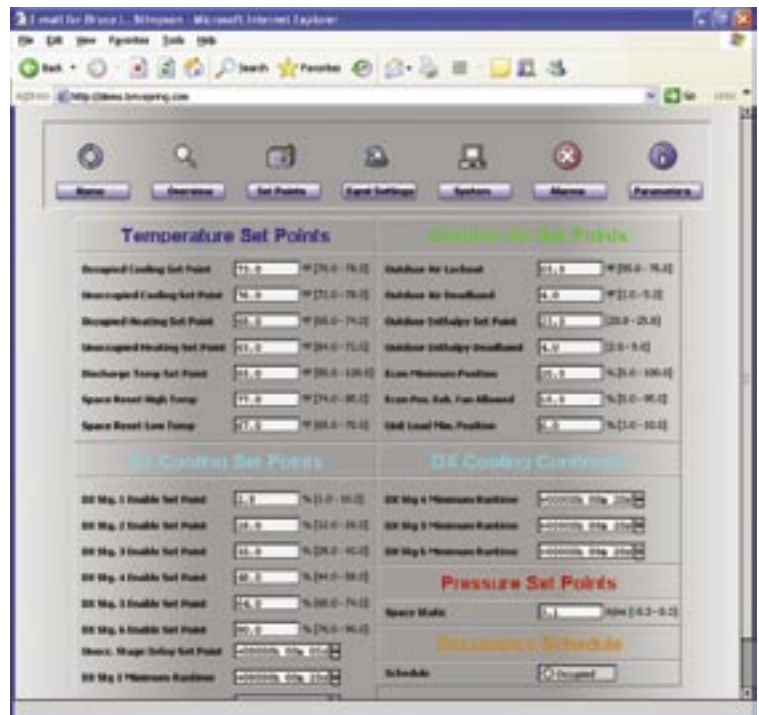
E-mail for Bruce L. Simpson - Microsoft Internet Explorer

File Edit View Favorites Tools Help

Back Search Favorites

Address http://demo.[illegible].com Go Links

Home Overview Set Points Equip Settings System Alarms Parameters

Temperature Set Points

Occupied Cooling Set Point 75.0 °F [70.0 - 78.0]

Unoccupied Cooling Set Point 76.0 °F [72.0 - 78.0]

Occupied Heating Set Point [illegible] °F [68.0 - 74.0]

Unoccupied Heating Set Point 65.0 °F [64.0 - 72.0]

Discharge Temp Set Point 55.0 °F [50.0 - 100.0]

Space Reset High Temp 77.0 °F [74.0 - 85.0]

Space Reset Low Temp 67.0 °F [65.0 - 70.0]

Outdoor Air Set Points

Outdoor Air Lockout 55.0 °F [55.0 - 75.0]

Outdoor Air Deadband 4.0 °F [2.0 - 5.0]

Outdoor Enthalpy Set Point 21.0 [20.0 - 25.0]

Outdoor Enthalpy Deadband 4.0 [2.0 - 5.0]

Econ Minimum Position 25.0 % [5.0 - 100.0]

Econ Pos. Exh. Fan Allowed 10.0 % [5.0 - 95.0]

Unit Load Min. Position 5.0 % [3.0 - 10.0]

DX Cooling Set Points

DX Stg. 1 Enable Set Point 1.0 % [1.0 - 10.0]

DX Stg. 2 Enable Set Point 16.0 % [12.0 - 30.0]

DX Stg. 3 Enable Set Point 33.0 % [28.0 - 42.0]

DX Stg. 4 Enable Set Point 48.0 % [44.0 - 58.0]

DX Stg. 5 Enable Set Point 66.0 % [60.0 - 74.0]

DX Stg. 6 Enable Set Point 80.0 % [76.0 - 90.0]

Unocc. Stage Delay Set Point 000000h 00m 05s

DX Stg 1 Minimum Runtime 000000h 00m 20s

DX Cooling Continued

DX Stg 4 Minimum Runtime 000000h 00m 20s

DX Stg 5 Minimum Runtime 000000h 00m 20s

DX Stg 6 Minimum Runtime 000000h 00m 20s

Pressure Set Points

Space Static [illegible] inWC [-0.2 - 0.2]

Occupancy Schedule

Schedule Occupied